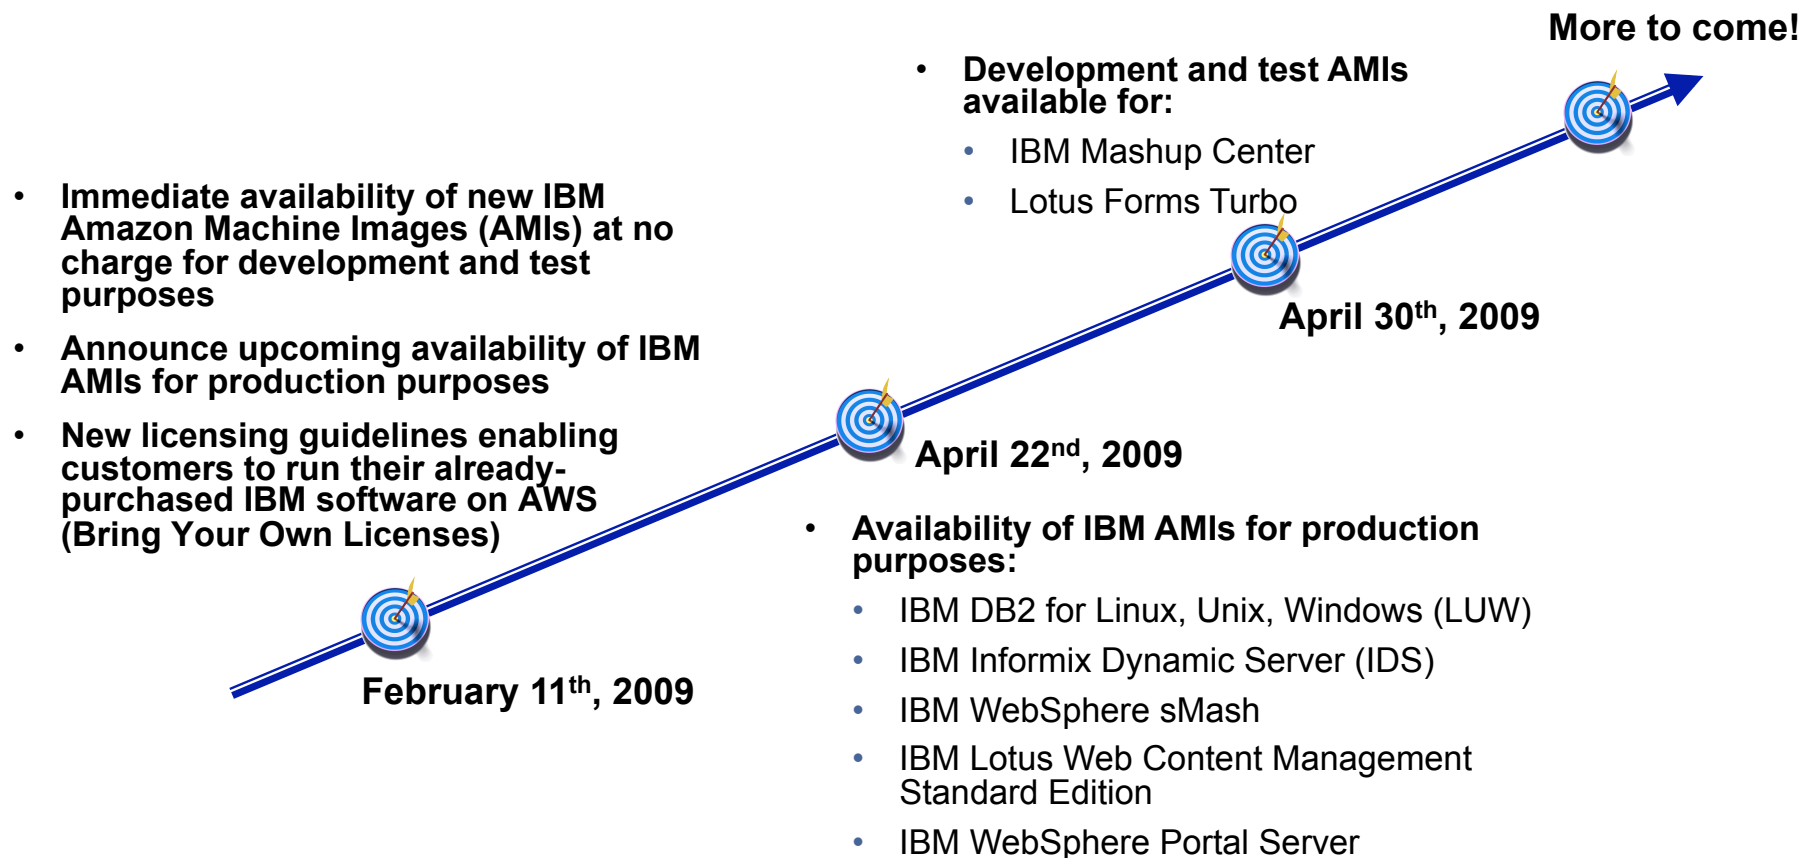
More to come!

- Development and test AMIs available for:
  - IBM Mashup Center
  - Lotus Forms Turbo

- Immediate availability of new IBM Amazon Machine Images (AMIs) at no charge for development and test purposes
- Announce upcoming availability of IBM AMIs for production purposes
- New licensing guidelines enabling customers to run their already-purchased IBM software on AWS (Bring Your Own Licenses)

April 30$^{th}$, 2009

April 22$^{nd}$, 2009

- Availability of IBM AMIs for production purposes:
  - IBM DB2 for Linux, Unix, Windows (LUW)
  - IBM Informix Dynamic Server (IDS)
  - IBM WebSphere sMash
  - IBM Lotus Web Content Management Standard Edition
  - IBM WebSphere Portal Server

February 11$^{th}$, 2009